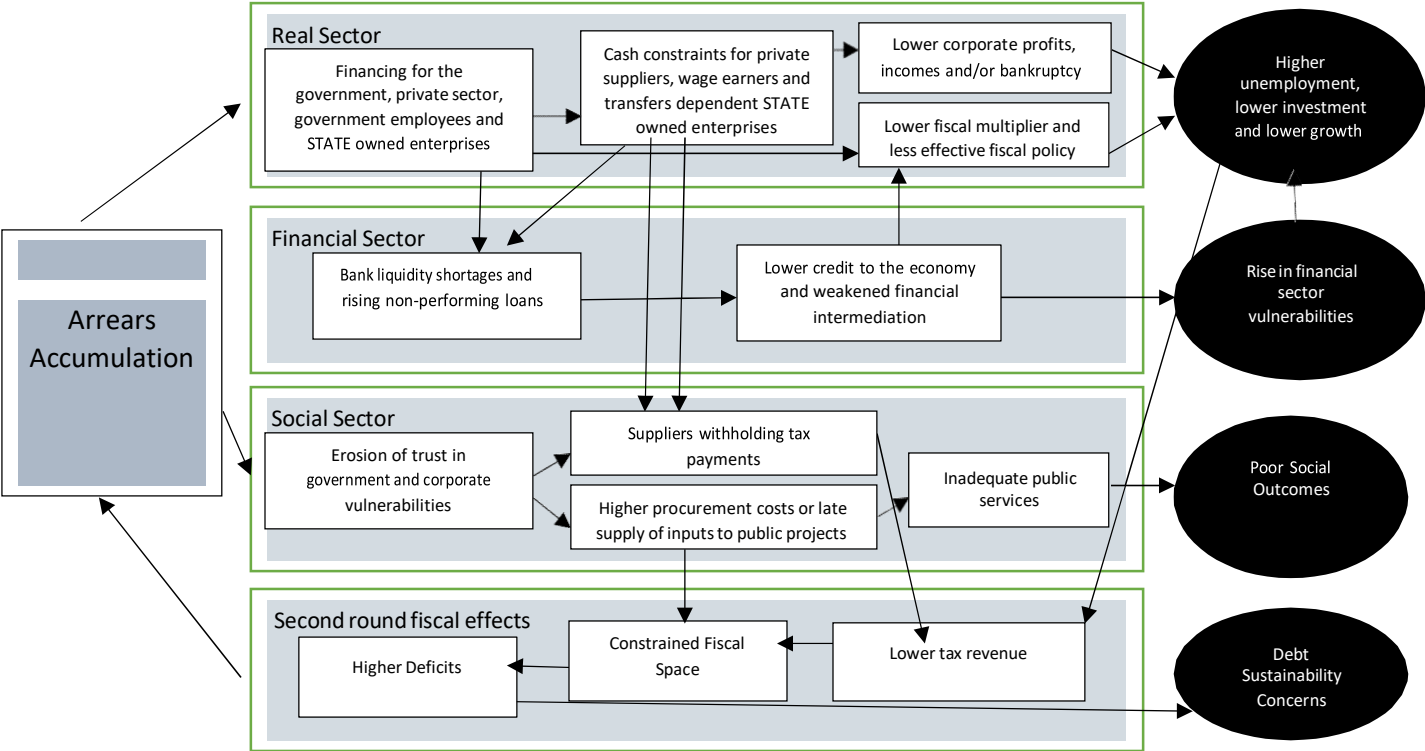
Arrears Accumulation

Real Sector

Financing for the government, private sector, government employees and STATE owned enterprises

Cash constraints for private suppliers, wage earners and transfers dependent STATE owned enterprises

Lower corporate profits, incomes and/or bankruptcy

Lower fiscal multiplier and less effective fiscal policy

Higher unemployment, lower investment and lower growth

Financial Sector

Bank liquidity shortages and rising non-performing loans

Lower credit to the economy and weakened financial intermediation

Rise in financial sector vulnerabilities

Social Sector

Erosion of trust in government and corporate vulnerabilities

Suppliers withholding tax payments

Higher procurement costs or late supply of inputs to public projects

Inadequate public services

Poor Social Outcomes

Second round fiscal effects

Higher Deficits

Constrained Fiscal Space

Lower tax revenue

Debt Sustainability Concerns